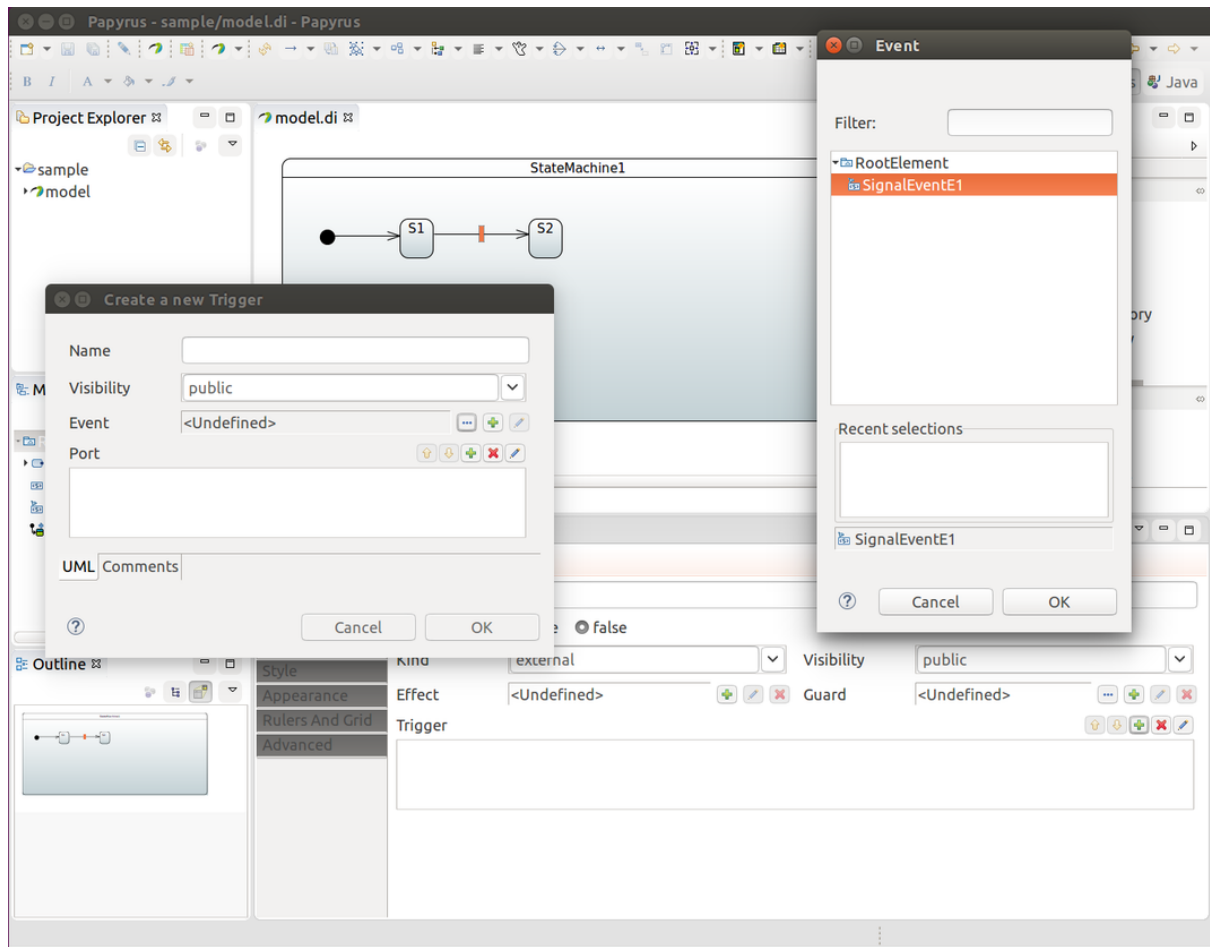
Papyrus - sample/model.di - Papyrus

B I A

Java

Project Explorer

sample
model

model.di

StateMachine1

S1

S2

Create a new Trigger

Name

Visibility public

Event <Undefined>

Port

UML Comments

Cancel OK

Event

Filter:

RootElement
SignalEventE1

Recent selections

SignalEventE1

Cancel OK

ory

Outline

e false

Style
Appearance
Rulers And Grid
Advanced

Kind external

Visibility public

Effect <Undefined>

Guard <Undefined>

Trigger